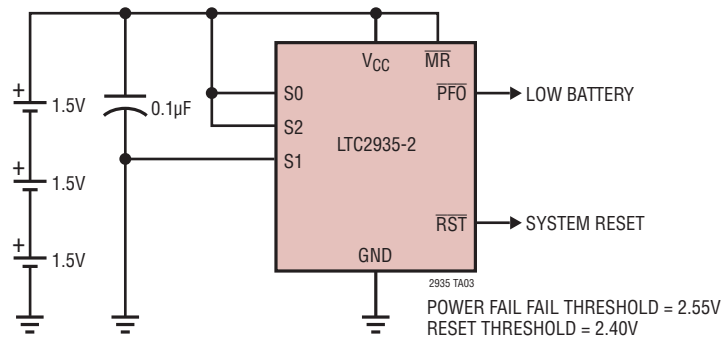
+ 1.5V

+ 1.5V

+ 1.5V

0.1µF

$V_{CC}$

$\overline{MR}$

S0

S2

S1

LTC2935-2

$\overline{PFO}$

LOW BATTERY

$\overline{RST}$

SYSTEM RESET

GND

2935 TA03

POWER FAIL FAIL THRESHOLD = 2.55V
RESET THRESHOLD = 2.40V